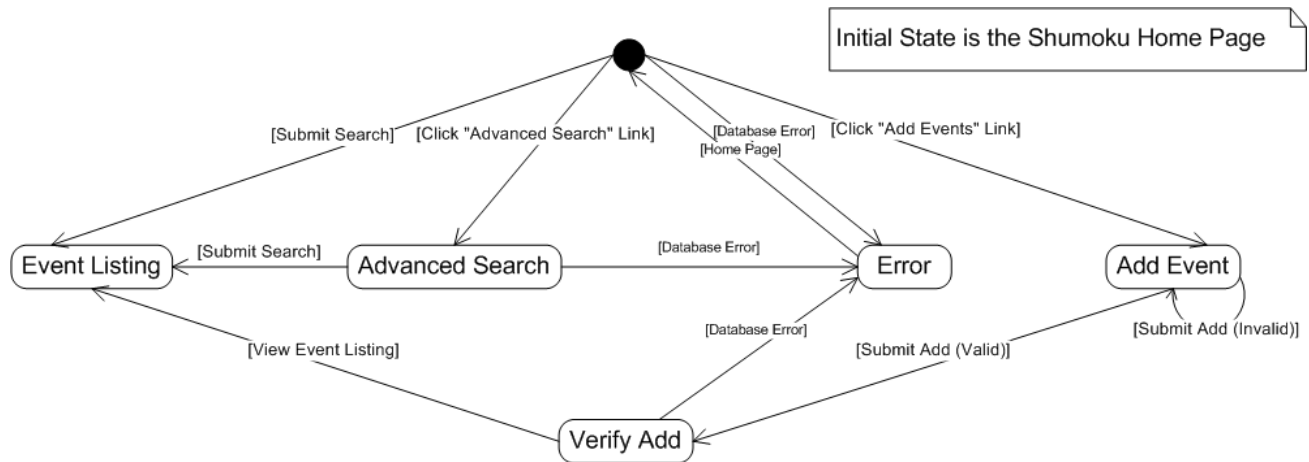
Initial State is the Shumoku Home Page

[Submit Search]

[Click "Advanced Search" Link]

[Database Error]

[Home Page]

[Click "Add Events" Link]

Event Listing

[Submit Search]

Advanced Search

[Database Error]

Error

Add Event

[Database Error]

[Submit Add (Invalid)]

[View Event Listing]

[Submit Add (Valid)]

Verify Add